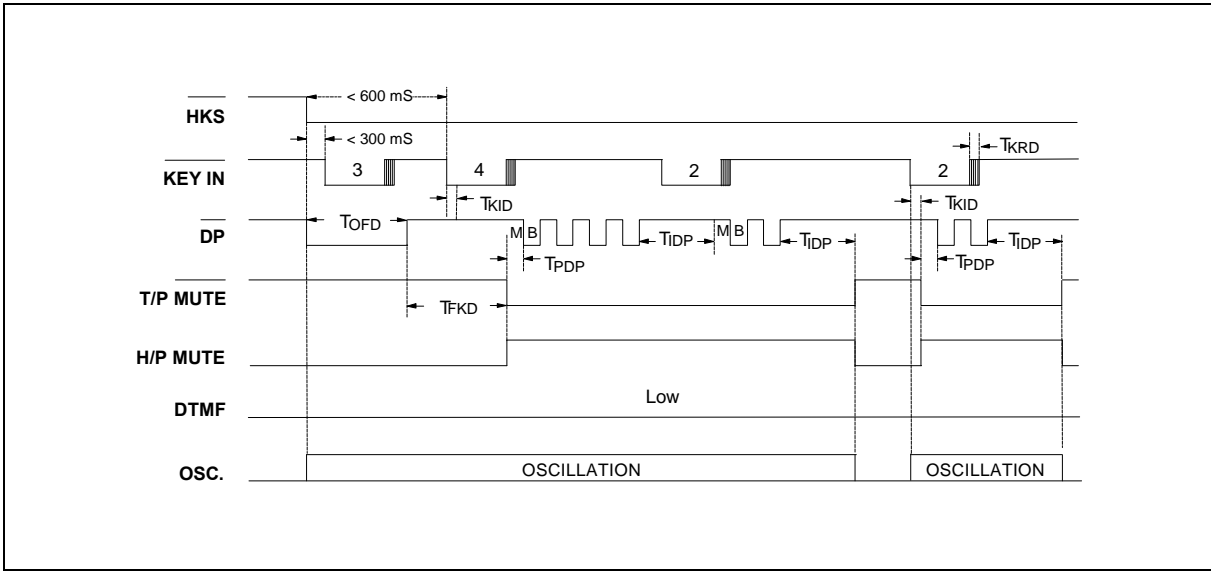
HKS
< 600 mS
< 300 mS
KEY IN
3
4
2
2
$T_{KRD}$
$T_{KID}$
$T_{KID}$
DP
$T_{OFD}$
M B
M B
$T_{IDP}$
$T_{IDP}$
$T_{IDP}$
$T_{PDP}$
$T_{PDP}$
T/P MUTE
$T_{FKD}$
H/P MUTE
DTMF
Low
OSC.
OSCILLATION
OSCILLATION